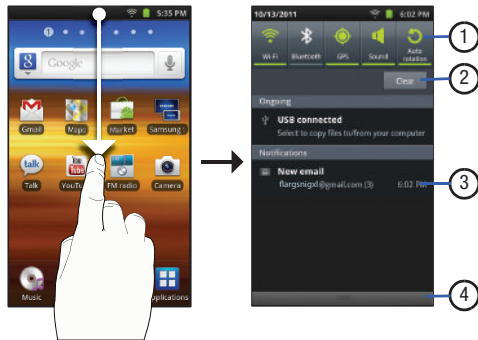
5:35 PM

Google

Gmail
Maps
Market
Samsung
Talk
YouTube
FM radio
Camera
Music
Applications

10/13/2011
6:02 PM

Wi-Fi
Bluetooth
GPS
Sound
Auto rotation

Clear

Ongoing

USB connected
Select to copy files to/from your computer

Notifications

New email
flargsnigxl@gmail.com (3)
6:02 PM

1
2
3
4